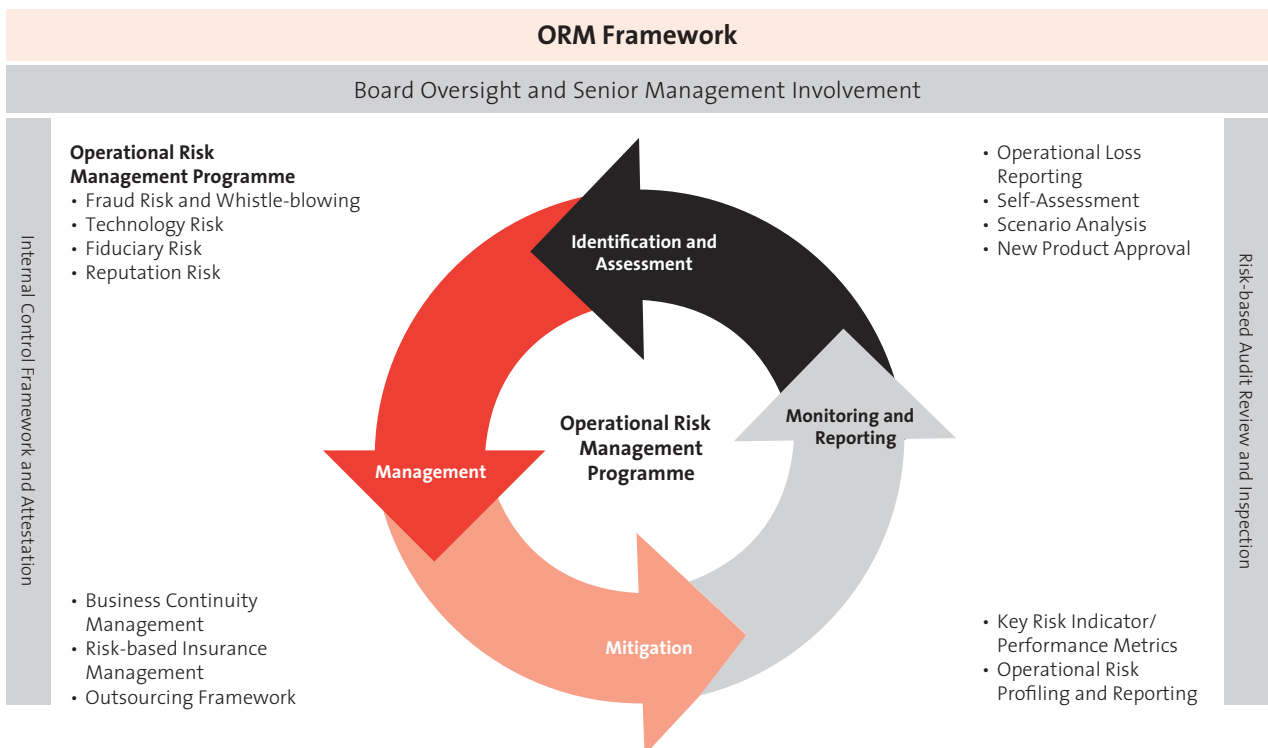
ORM Framework

Board Oversight and Senior Management Involvement

Internal Control Framework and Attestation

Operational Risk Management Programme
• Fraud Risk and Whistle-blowing
• Technology Risk
• Fiduciary Risk
• Reputation Risk

• Operational Loss Reporting
• Self-Assessment
• Scenario Analysis
• New Product Approval

Identification and Assessment

Management

Operational Risk Management Programme

Monitoring and Reporting

Mitigation

• Business Continuity Management
• Risk-based Insurance Management
• Outsourcing Framework

• Key Risk Indicator/ Performance Metrics
• Operational Risk Profiling and Reporting

Risk-based Audit Review and Inspection